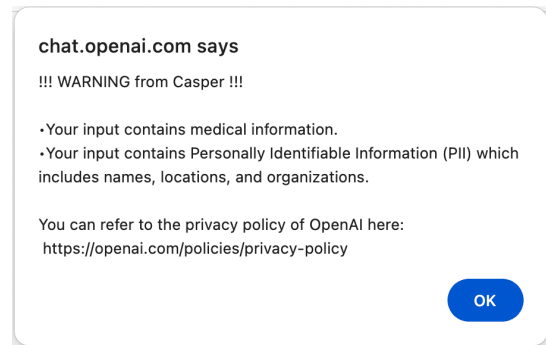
chat.openai.com says

!!! WARNING from Casper !!!

•Your input contains medical information.
•Your input contains Personally Identifiable Information (PII) which includes names, locations, and organizations.

You can refer to the privacy policy of OpenAI here:
https://openai.com/policies/privacy-policy

OK